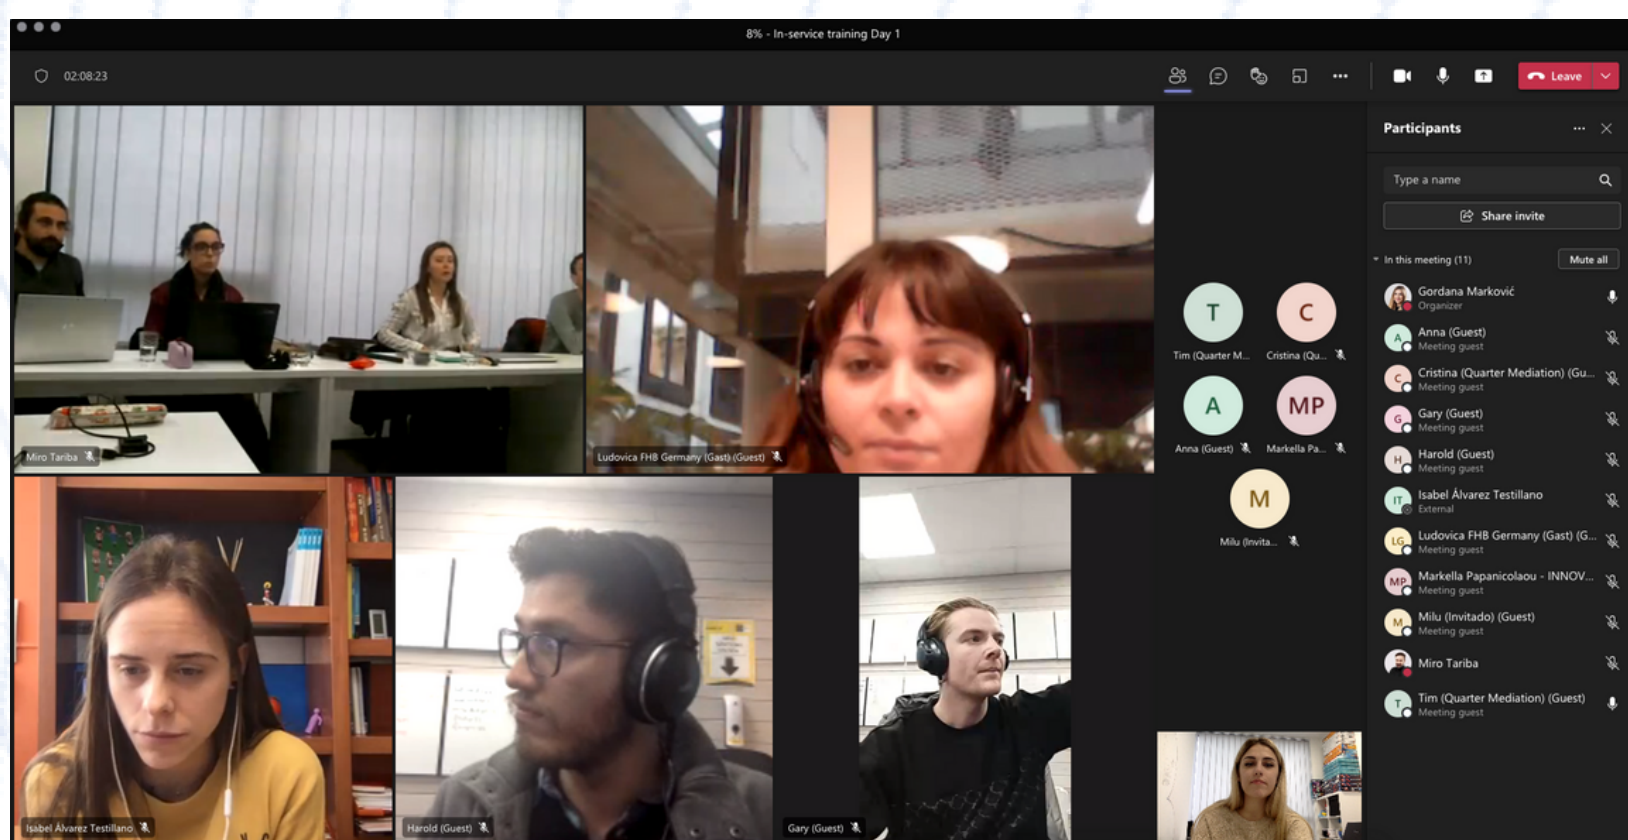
8% - In-service training Day 1

02:08:23

Leave

Miro Tariba

Ludovica FHB Germany (Gast) (Guest)

T
Tim (Quarter M...

C
Cristina (Qu...

A
Anna (Guest)

MP
Markella Pa...

M
Milu (Invita...

Isabel Álvarez Testillano

Harold (Guest)

Gary (Guest)

Participants

Type a name

Share invite

In this meeting (11)

Mute all

Gordana Marković
Organizer

Anna (Guest)
Meeting guest

Cristina (Quarter Mediation) (Gu...
Meeting guest

Gary (Guest)
Meeting guest

Harold (Guest)
Meeting guest

Isabel Álvarez Testillano
External

Ludovica FHB Germany (Gast) (G...
Meeting guest

Markella Papanicolaou - INNOV...
Meeting guest

Milu (Invitado) (Guest)
Meeting guest

Miro Tariba

Tim (Quarter Mediation) (Guest)
Meeting guest